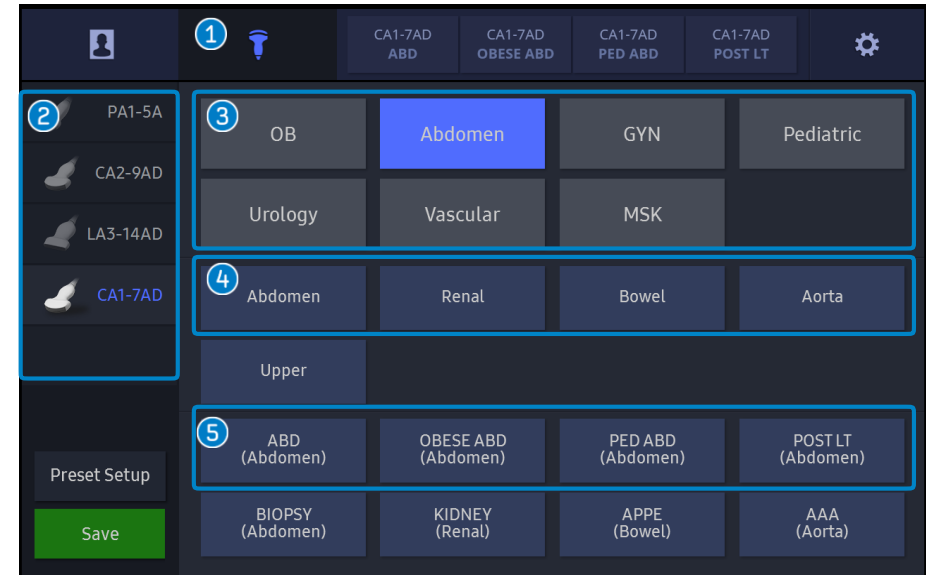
1

CA1-7AD ABD

CA1-7AD OBESE ABD

CA1-7AD PED ABD

CA1-7AD POST LT

2

PA1-5A

CA2-9AD

LA3-14AD

CA1-7AD

Preset Setup

Save

3

OB

Abdomen

GYN

Pediatric

Urology

Vascular

MSK

4

Abdomen

Renal

Bowel

Aorta

Upper

5

ABD (Abdomen)

OBESE ABD (Abdomen)

PED ABD (Abdomen)

POST LT (Abdomen)

BIOPSY (Abdomen)

KIDNEY (Renal)

APPE (Bowel)

AAA (Aorta)